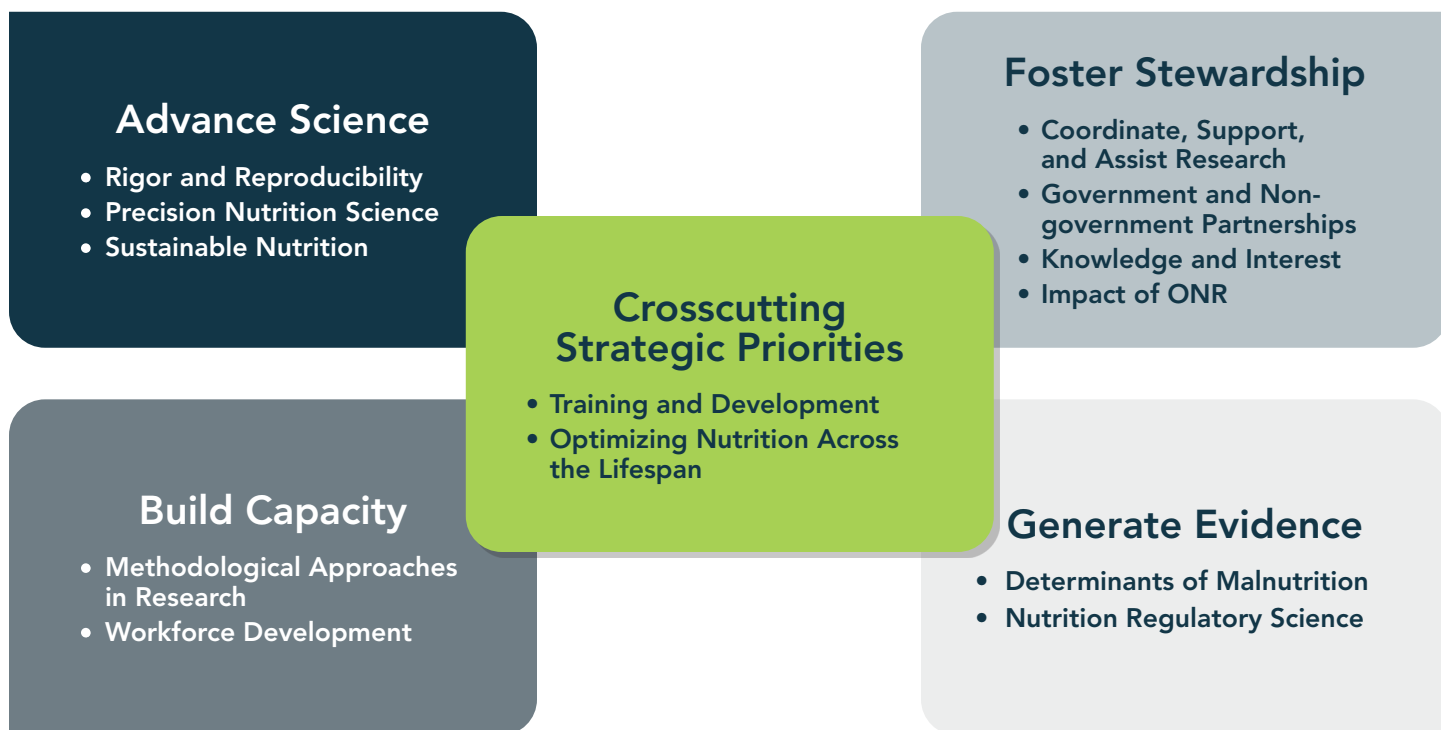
Advance Science

- Rigor and Reproducibility
- Precision Nutrition Science
- Sustainable Nutrition

Foster Stewardship

- Coordinate, Support, and Assist Research
- Government and Non-government Partnerships
- Knowledge and Interest
- Impact of ONR

Crosscutting Strategic Priorities

- Training and Development
- Optimizing Nutrition Across the Lifespan

Build Capacity

- Methodological Approaches in Research
- Workforce Development

Generate Evidence

- Determinants of Malnutrition
- Nutrition Regulatory Science